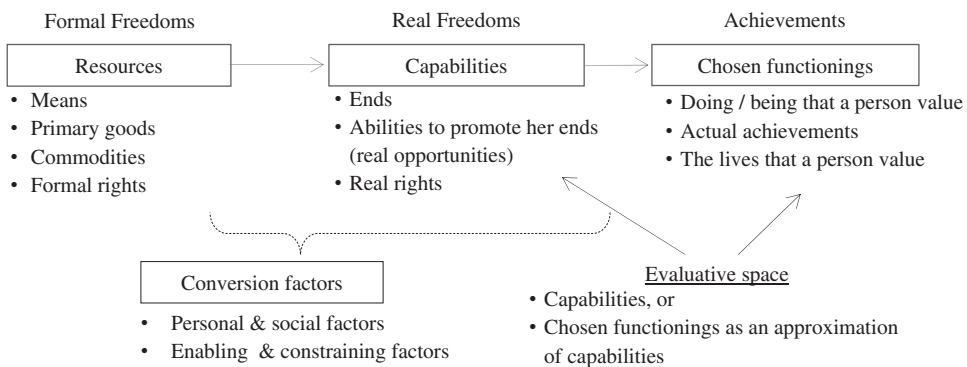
Formal Freedoms

Resources

- Means
- Primary goods
- Commodities
- Formal rights

Real Freedoms

Capabilities

- Ends
- Abilities to promote her ends (real opportunities)
- Real rights

Achievements

Chosen functionings

- Doing / being that a person value
- Actual achievements
- The lives that a person value

Conversion factors

- Personal & social factors
- Enabling & constraining factors

Evaluative space

- Capabilities, or
- Chosen functionings as an approximation of capabilities